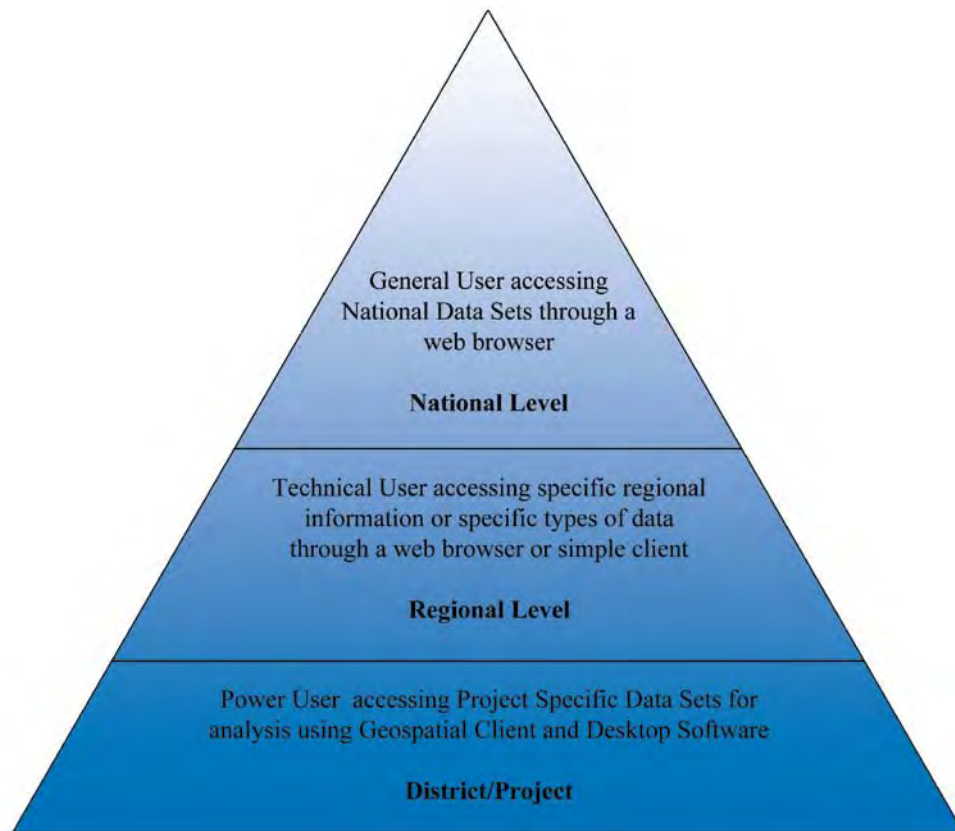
General User accessing National Data Sets through a web browser

National Level

Technical User accessing specific regional information or specific types of data through a web browser or simple client

Regional Level

Power User accessing Project Specific Data Sets for analysis using Geospatial Client and Desktop Software

District/Project